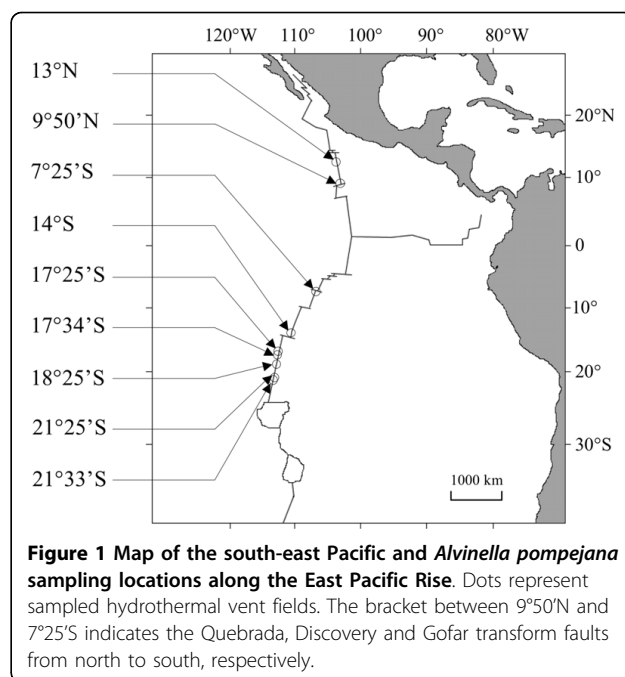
120°W 110° 100° 90° 80°W

13°N
9°50'N
7°25'S
14°S
17°25'S
17°34'S
18°25'S
21°25'S
21°33'S

20°N
10°
0
10°
20°
30°S

1000 km

**Figure 1 Map of the south-east Pacific and *Alvinella pompejana* sampling locations along the East Pacific Rise**. Dots represent sampled hydrothermal vent fields. The bracket between 9°50'N and 7°25'S indicates the Quebrada, Discovery and Gofar transform faults from north to south, respectively.